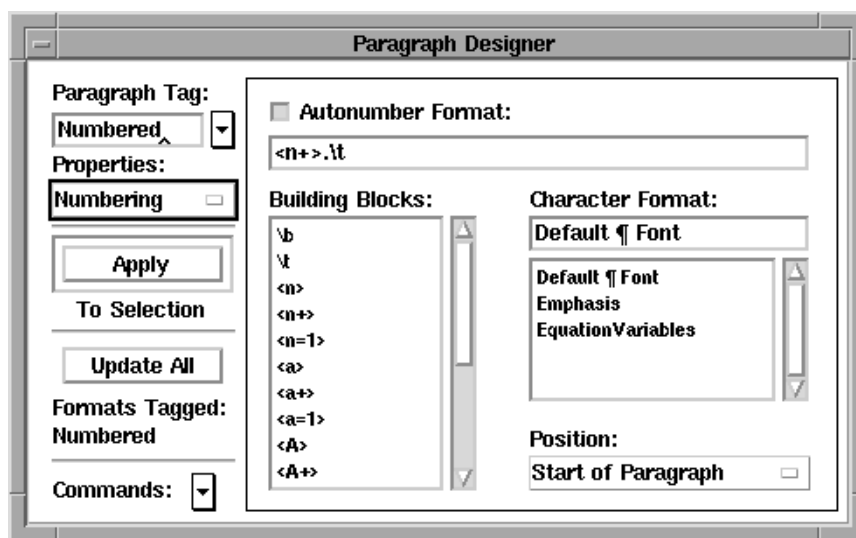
Paragraph Designer

Paragraph Tag:
Numbered
Properties:
Numbering

Apply
To Selection

Update All
Formats Tagged:
Numbered

Commands:

Autonumber Format:
<n+>.\t

Building Blocks:
\b
\t
<n>
<n+>
<n=1>
<a>
<a+>
<a=1>
<A>
<A+>

Character Format:
Default ¶ Font

Default ¶ Font
Emphasis
EquationVariables

Position:
Start of Paragraph